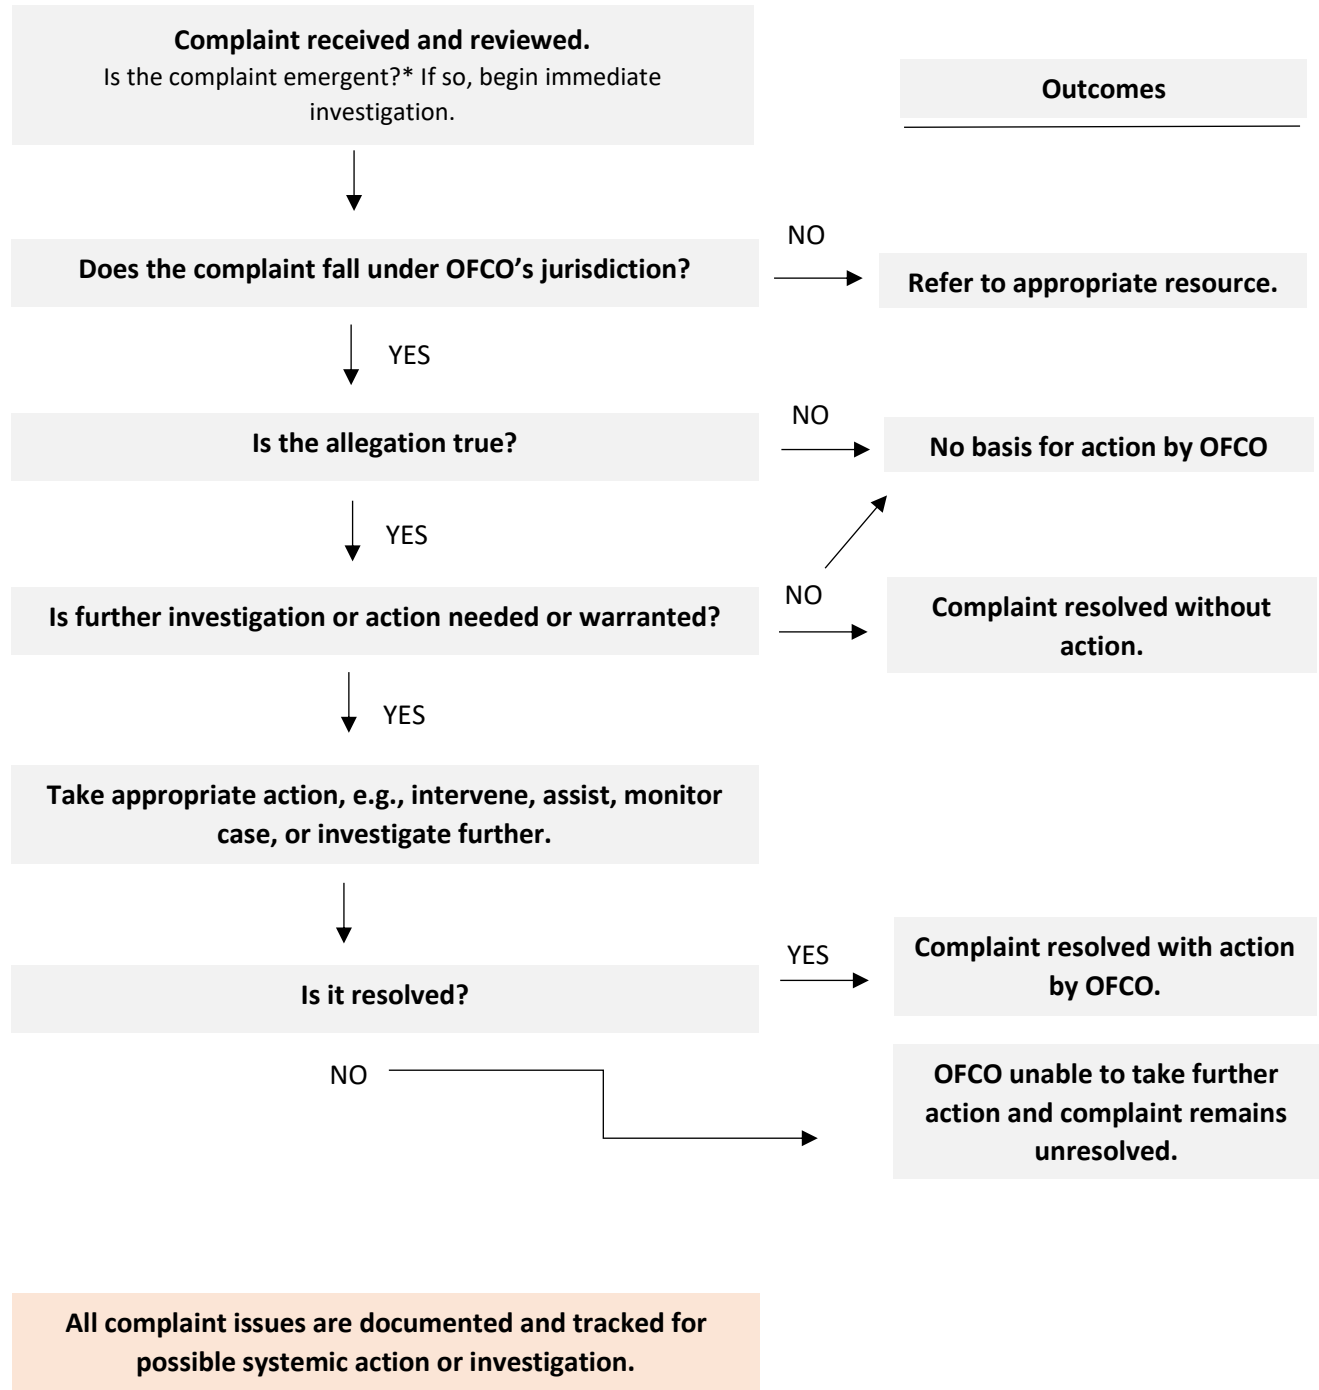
**Complaint received and reviewed.**
Is the complaint emergent?* If so, begin immediate investigation.

**Outcomes**

NO

**Does the complaint fall under OFCO's jurisdiction?**

**Refer to appropriate resource.**

YES

NO

**Is the allegation true?**

**No basis for action by OFCO**

YES

NO

**Is further investigation or action needed or warranted?**

**Complaint resolved without action.**

YES

**Take appropriate action, e.g., intervene, assist, monitor case, or investigate further.**

YES

**Is it resolved?**

**Complaint resolved with action by OFCO.**

NO

**OFCO unable to take further action and complaint remains unresolved.**

**All complaint issues are documented and tracked for possible systemic action or investigation.**